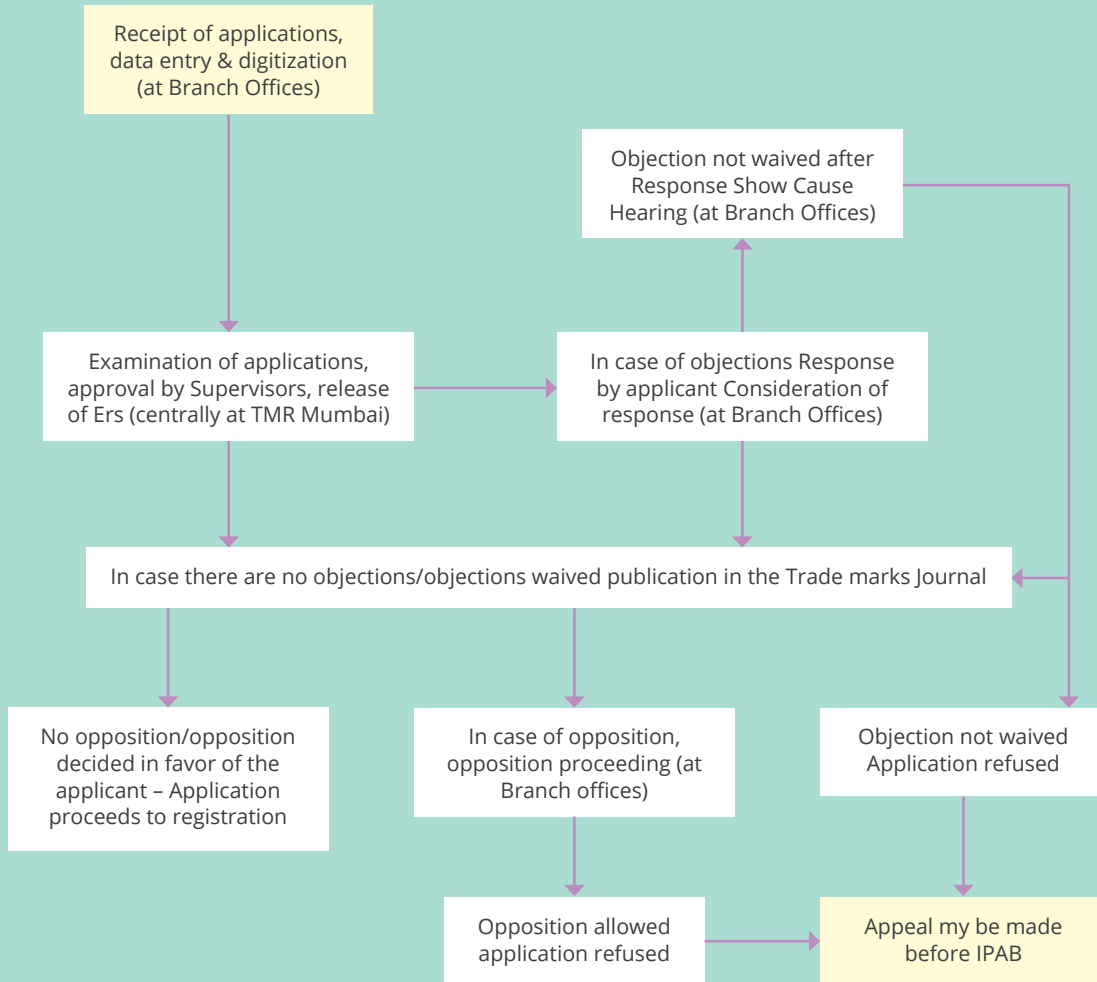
Receipt of applications, data entry & digitization (at Branch Offices)

Objection not waived after Response Show Cause Hearing (at Branch Offices)

Examination of applications, approval by Supervisors, release of Ers (centrally at TMR Mumbai)

In case of objections Response by applicant Consideration of response (at Branch Offices)

In case there are no objections/objections waived publication in the Trade marks Journal

No opposition/opposition decided in favor of the applicant – Application proceeds to registration

In case of opposition, opposition proceeding (at Branch offices)

Objection not waived Application refused

Opposition allowed application refused

Appeal my be made before IPAB